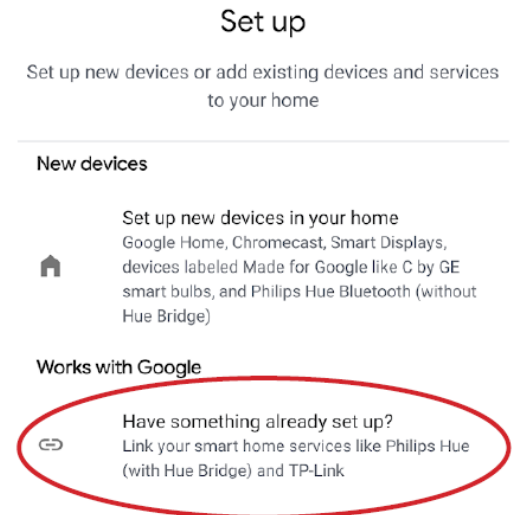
Set up

Set up new devices or add existing devices and services to your home

New devices

Set up new devices in your home
Google Home, Chromecast, Smart Displays, devices labeled Made for Google like C by GE smart bulbs, and Philips Hue Bluetooth (without Hue Bridge)

Works with Google

Have something already set up?
Link your smart home services like Philips Hue (with Hue Bridge) and TP-Link